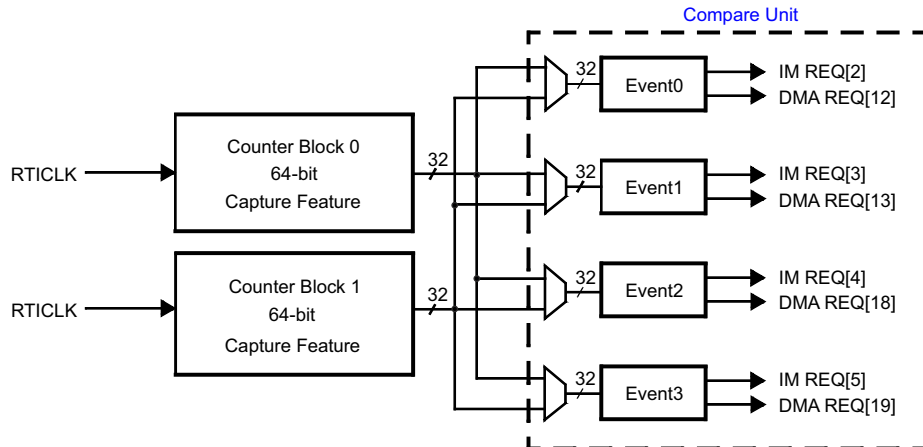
Compare Unit

RTICLK

Counter Block 0
64-bit
Capture Feature

32

RTICLK

Counter Block 1
64-bit
Capture Feature

32

32
Event0
IM REQ[2]
DMA REQ[12]

32
Event1
IM REQ[3]
DMA REQ[13]

32
Event2
IM REQ[4]
DMA REQ[18]

32
Event3
IM REQ[5]
DMA REQ[19]